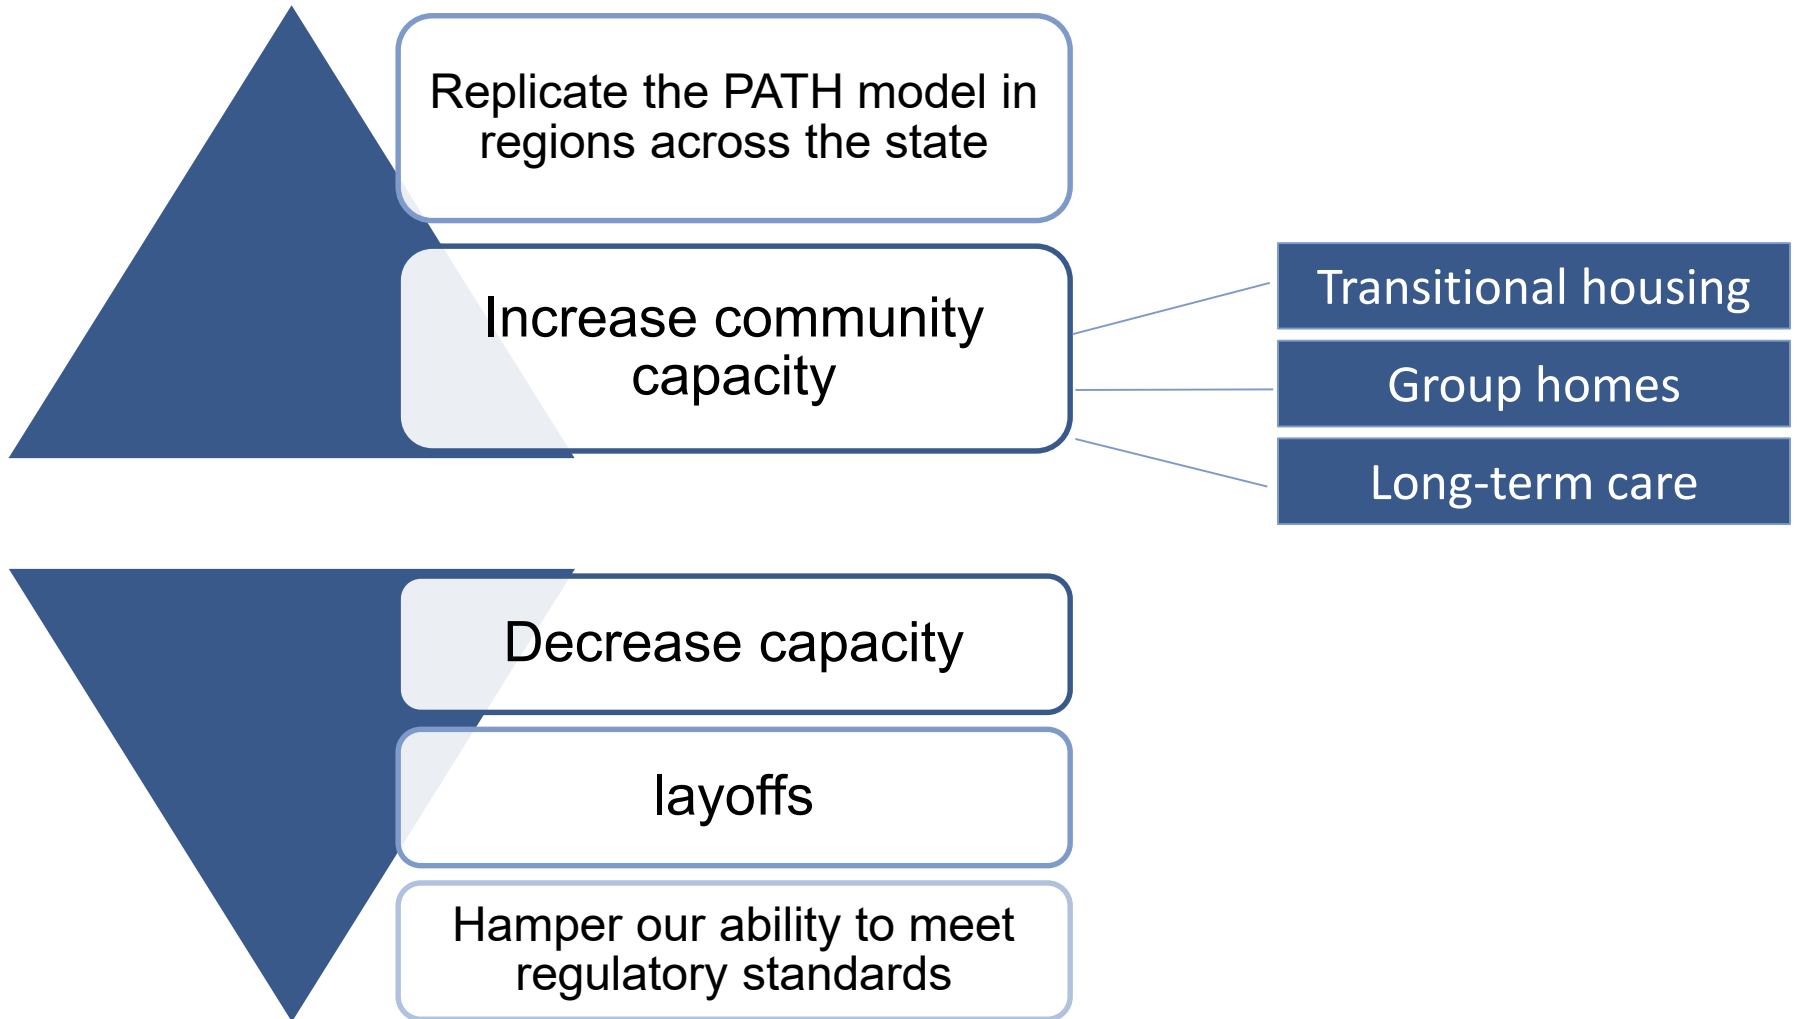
Replicate the PATH model in regions across the state

Increase community capacity

Transitional housing

Group homes

Long-term care

Decrease capacity

layoffs

Hamper our ability to meet regulatory standards